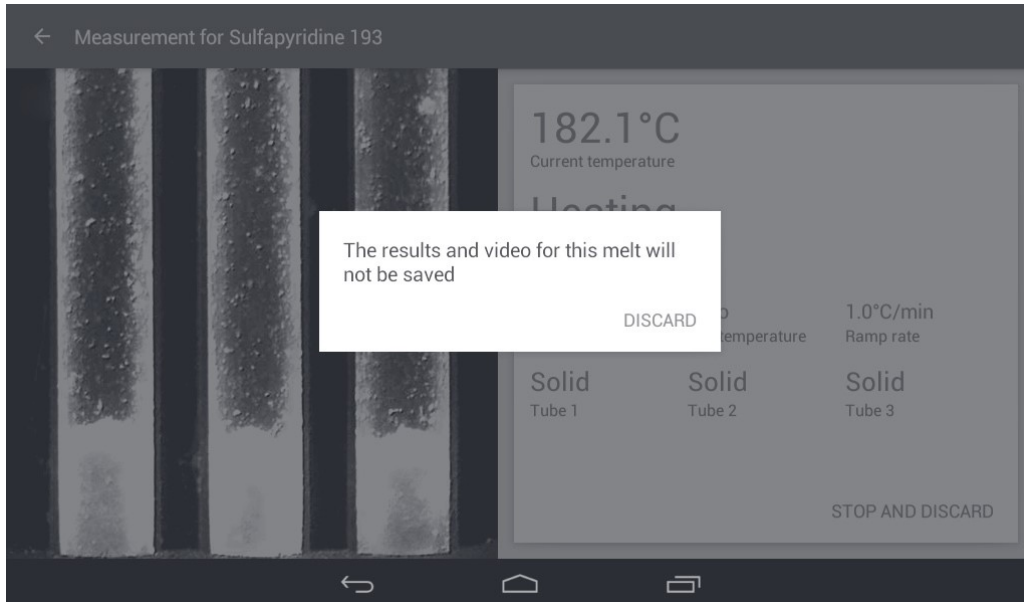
← Measurement for Sulfapyridine 193

182.1°C
Current temperature

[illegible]

The results and video for this melt will not be saved

DISCARD

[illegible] temperature

1.0°C/min
Ramp rate

Solid
Tube 1

Solid
Tube 2

Solid
Tube 3

STOP AND DISCARD